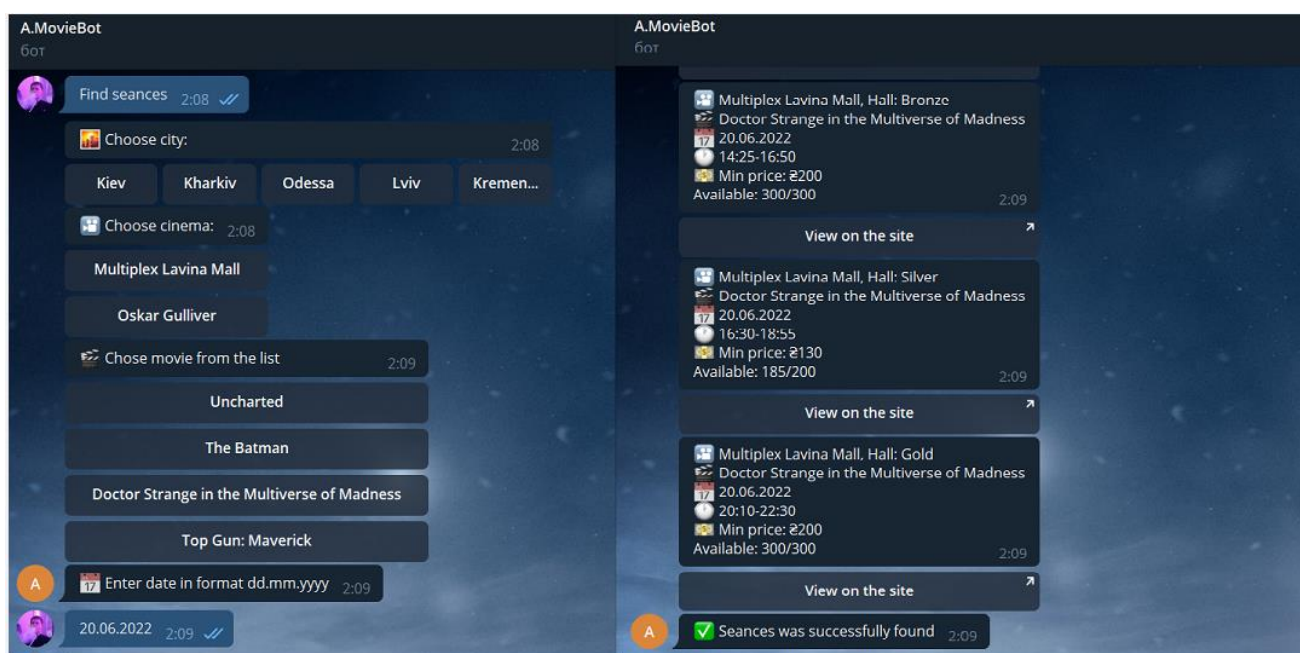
A.MovieBot
бот

Find seances 2:08

Choose city: 2:08

Kiev | Kharkiv | Odessa | Lviv | Kremen...

Choose cinema: 2:08

Multiplex Lavina Mall

Oskar Gulliver

Chose movie from the list 2:09

Uncharted

The Batman

Doctor Strange in the Multiverse of Madness

Top Gun: Maverick

A

Enter date in format dd.mm.yyyy 2:09

20.06.2022 2:09

A.MovieBot
бот

Multiplex Lavina Mall, Hall: Bronze
Doctor Strange in the Multiverse of Madness
20.06.2022
14:25-16:50
Min price: ₴200
Available: 300/300 2:09

View on the site

Multiplex Lavina Mall, Hall: Silver
Doctor Strange in the Multiverse of Madness
20.06.2022
16:30-18:55
Min price: ₴130
Available: 185/200 2:09

View on the site

Multiplex Lavina Mall, Hall: Gold
Doctor Strange in the Multiverse of Madness
20.06.2022
20:10-22:30
Min price: ₴200
Available: 300/300 2:09

View on the site

A

Seances was successfully found 2:09